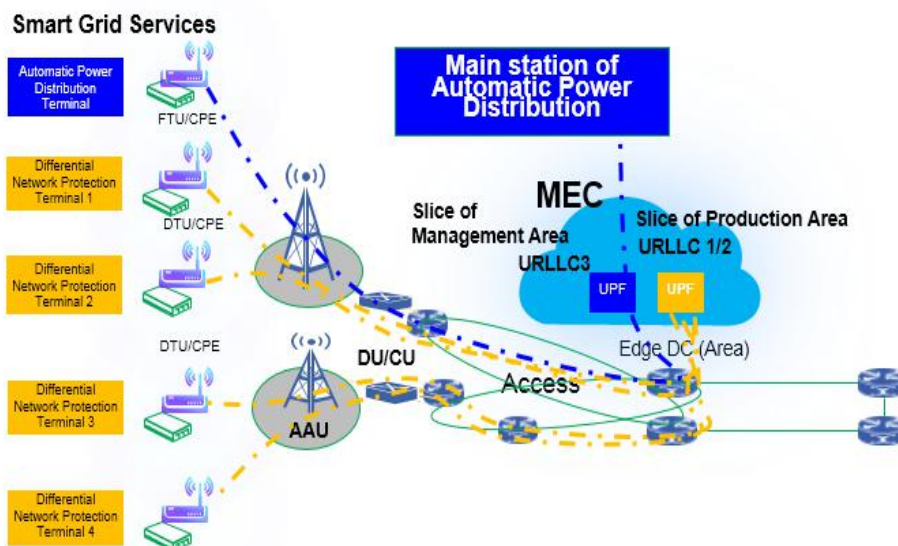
Smart Grid Services

Automatic Power Distribution Terminal

FTU/CPE

Differential Network Protection Terminal 1

DTU/CPE

Differential Network Protection Terminal 2

DTU/CPE

Differential Network Protection Terminal 3

Differential Network Protection Terminal 4

Main station of Automatic Power Distribution

MEC

Slice of Management Area

URLLC3

Slice of Production Area

URLLC 1/2

UPF

UPF

Edge DC (Area)

DU/CU

AAU

Access